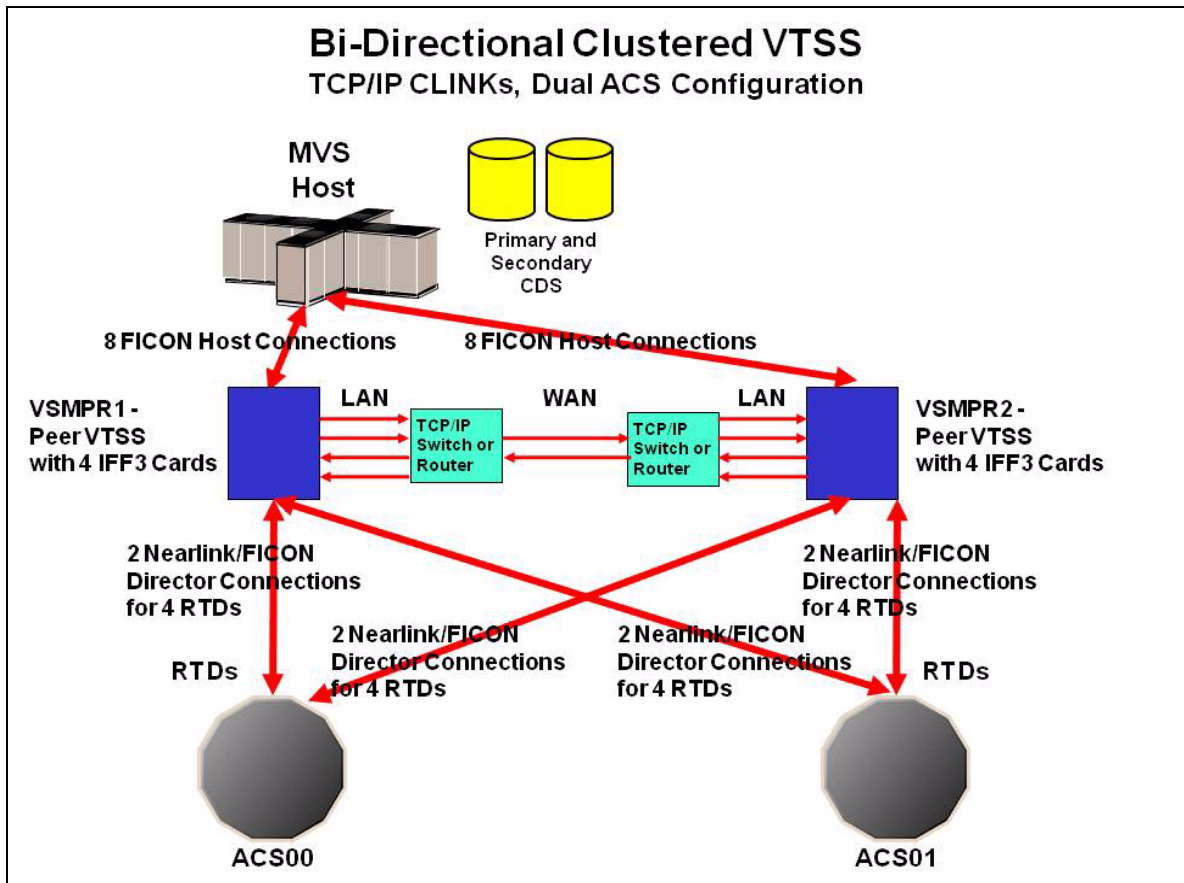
Bi-Directional Clustered VTSS
TCP/IP CLINKs, Dual ACS Configuration

MVS Host

Primary and Secondary CDS

8 FICON Host Connections

8 FICON Host Connections

VSMPR1 - Peer VTSS with 4 IFF3 Cards

LAN

TCP/IP Switch or Router

WAN

TCP/IP Switch or Router

LAN

VSMPR2 - Peer VTSS with 4 IFF3 Cards

2 Nearlink/FICON Director Connections for 4 RTDs

2 Nearlink/FICON Director Connections for 4 RTDs

2 Nearlink/FICON Director Connections for 4 RTDs

2 Nearlink/FICON Director Connections for 4 RTDs

RTDs

RTDs

ACS00

ACS01